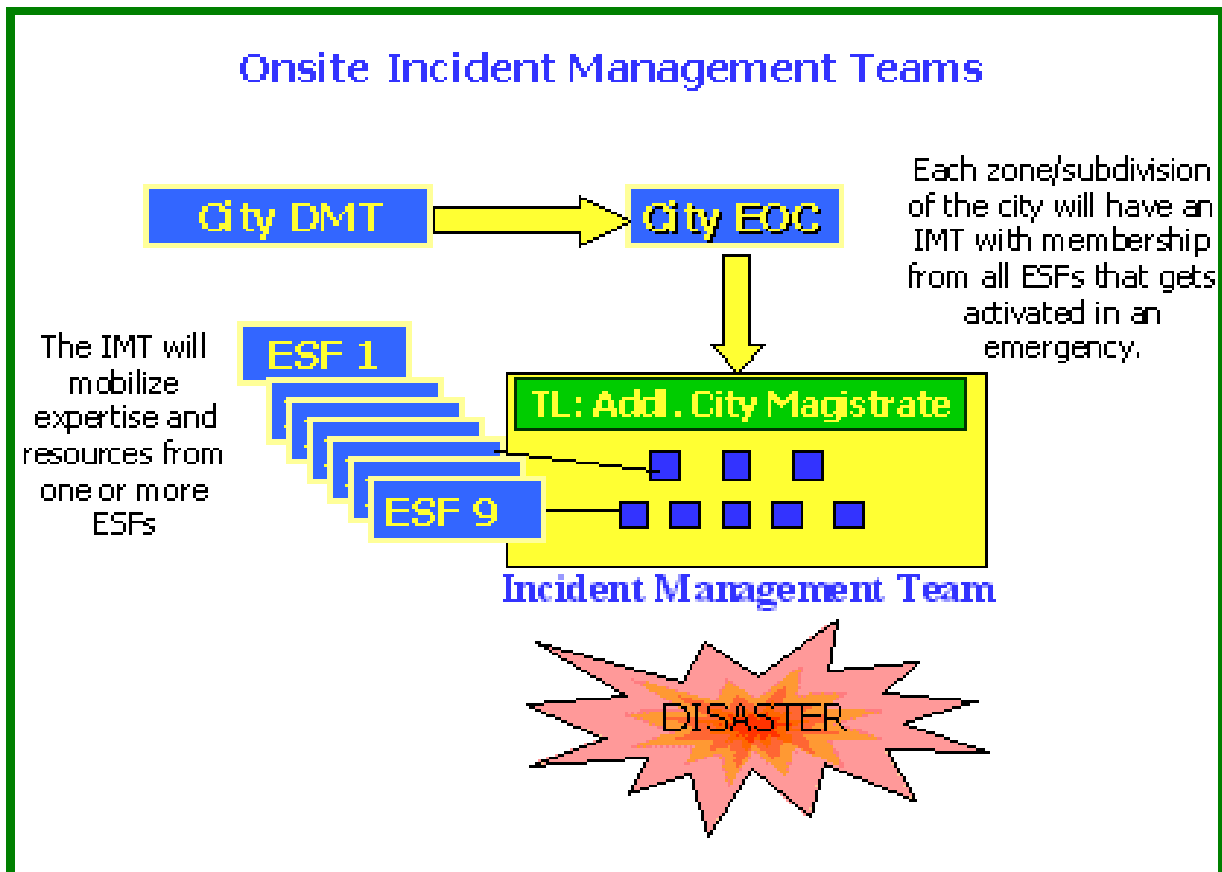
Onsite Incident Management Teams

City DMT

City EOC

Each zone/subdivision of the city will have an IMT with membership from all ESFs that gets activated in an emergency.

The IMT will mobilize expertise and resources from one or more ESFs

ESF 1

ESF 9

TL: Addl. City Magistrate

Incident Management Team

DISASTER